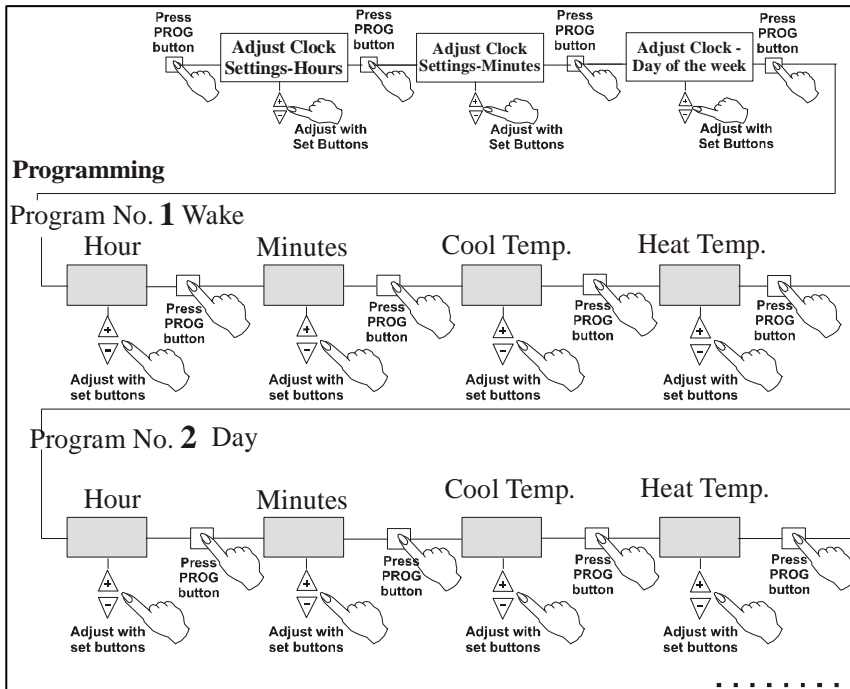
Press PROG button

Adjust Clock Settings-Hours

+ −

Adjust with Set Buttons

Press PROG button

Adjust Clock Settings-Minutes

+ −

Adjust with Set Buttons

Press PROG button

Adjust Clock - Day of the week

+ −

Adjust with Set Buttons

Press PROG button

Programming

Program No. 1 Wake

Hour

+ −

Adjust with set buttons

Press PROG button

Minutes

+ −

Adjust with set buttons

Press PROG button

Cool Temp.

+ −

Adjust with set buttons

Press PROG button

Heat Temp.

+ −

Adjust with set buttons

Press PROG button

Program No. 2 Day

Hour

+ −

Adjust with set buttons

Press PROG button

Minutes

+ −

Adjust with set buttons

Press PROG button

Cool Temp.

+ −

Adjust with set buttons

Press PROG button

Heat Temp.

+ −

Adjust with set buttons

Press PROG button

. . . . . . . .